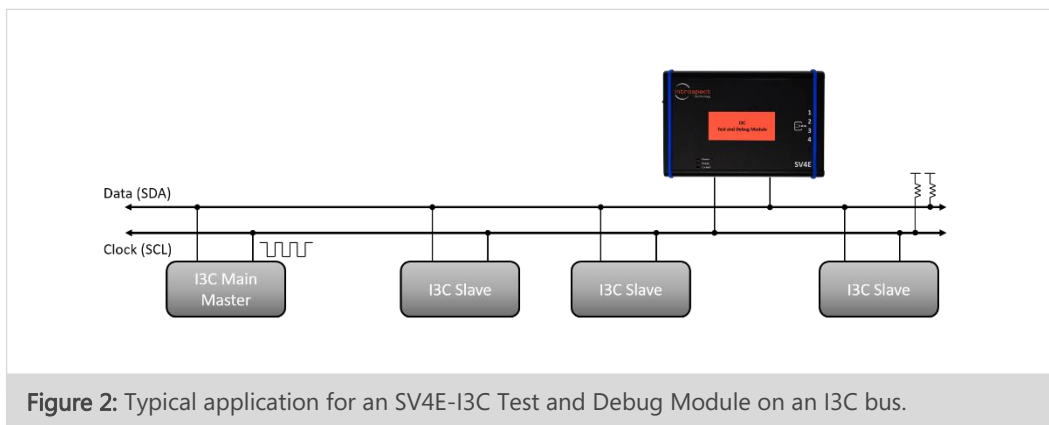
introspect technology

I3C Test and Debug Module

1
2
3
4

SV4E

Data (SDA)

Clock (SCL)

I3C Main Master

I3C Slave

I3C Slave

I3C Slave

Figure 2: Typical application for an SV4E-I3C Test and Debug Module on an I3C bus.